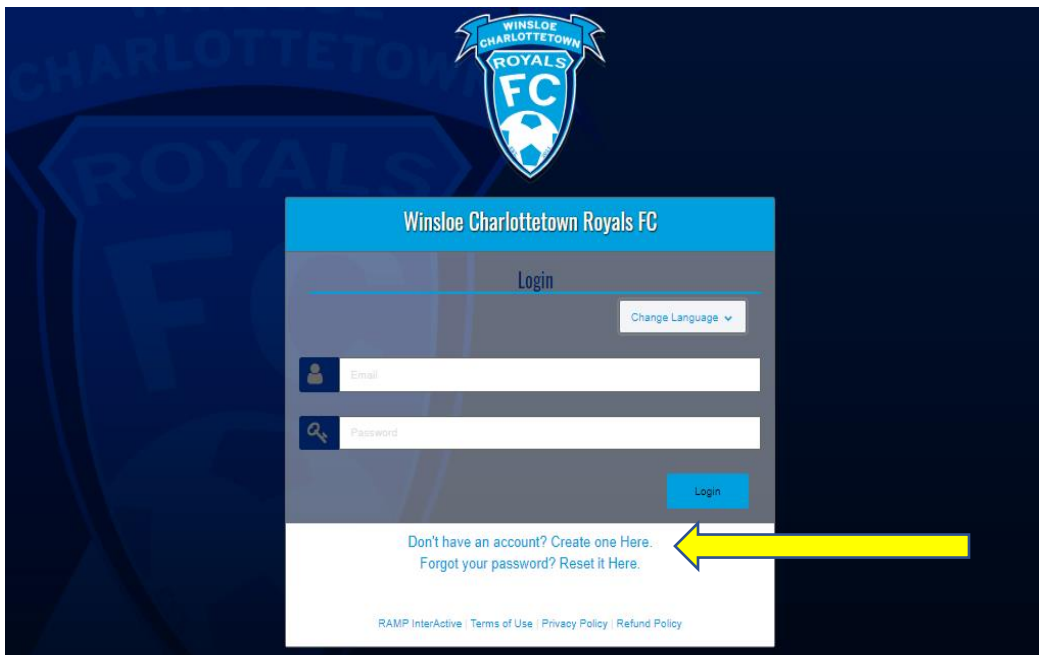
WINSLOE CHARLOTTETOWN ROYALS FC

Winsloe Charlottetown Royals FC

Login

Change Language

Email

Password

Login

Don't have an account? Create one Here.
Forgot your password? Reset it Here.

RAMP InterActive | Terms of Use | Privacy Policy | Refund Policy